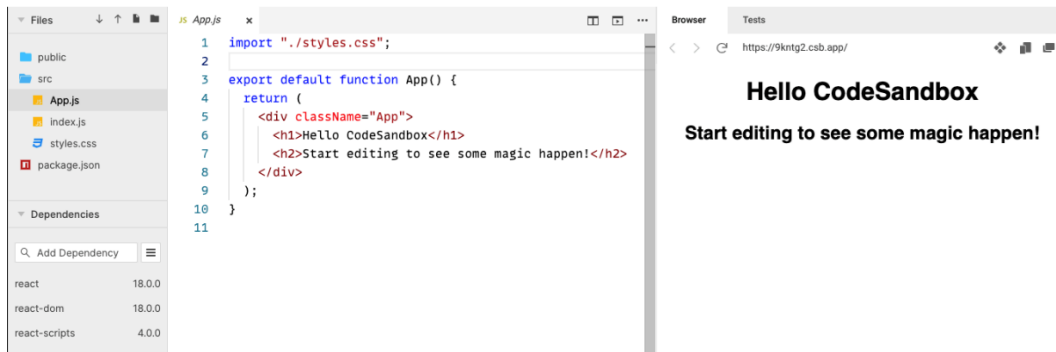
Files

public
src
App.js
index.js
styles.css
package.json

Dependencies

Add Dependency

| react | 18.0.0 |
|---|---|
| react-dom | 18.0.0 |
| react-scripts | 4.0.0 |

JS App.js ×

1 import "./styles.css";
2
3 export default function App() {
4 return (
5 <div className="App">
6 <h1>Hello CodeSandbox</h1>
7 <h2>Start editing to see some magic happen!</h2>
8 </div>
9 );
10 }
11

Browser Tests

https://9kntg2.csb.app/

Hello CodeSandbox

Start editing to see some magic happen!